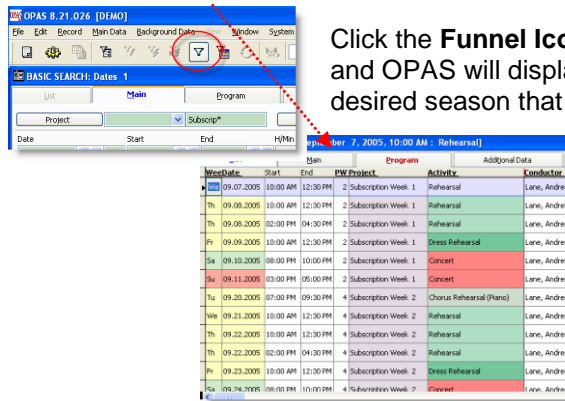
OPAS 8.21.026 [DEMO]

File Edit Record Main Data Background Data View Window System

BASIC SEARCH: Dates 1

List | Main | Program

Project | Subscrip*

Date | Start | End | H/Min

Click the **Funnel Ico** and OPAS will displa desired season that

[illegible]ember 7, 2005, 10:00 AM : Rehearsal]

Main | Program | Additional Data

| Wee | Date | Start | End | PW | Project | Activity | Conductor |
|---|---|---|---|---|---|---|---|
| We | 09.07.2005 | 10:00 AM | 12:30 PM | 2 | Subscription Week 1 | Rehearsal | Lane, Andre |
| Th | 09.08.2005 | 10:00 AM | 12:30 PM | 2 | Subscription Week 1 | Rehearsal | Lane, Andre |
| Th | 09.08.2005 | 02:00 PM | 04:30 PM | 2 | Subscription Week 1 | Rehearsal | Lane, Andre |
| Fr | 09.09.2005 | 10:00 AM | 12:30 PM | 2 | Subscription Week 1 | Dress Rehearsal | Lane, Andre |
| Sa | 09.10.2005 | 08:00 PM | 10:00 PM | 2 | Subscription Week 1 | Concert | Lane, Andre |
| Su | 09.11.2005 | 03:00 PM | 05:00 PM | 2 | Subscription Week 1 | Concert | Lane, Andre |
| Tu | 09.20.2005 | 07:00 PM | 09:30 PM | 4 | Subscription Week 2 | Chorus Rehearsal (Piano) | Lane, Andre |
| We | 09.21.2005 | 10:00 AM | 12:30 PM | 4 | Subscription Week 2 | Rehearsal | Lane, Andre |
| Th | 09.22.2005 | 10:00 AM | 12:30 PM | 4 | Subscription Week 2 | Rehearsal | Lane, Andre |
| Th | 09.22.2005 | 02:00 PM | 04:30 PM | 4 | Subscription Week 2 | Rehearsal | Lane, Andre |
| Fr | 09.23.2005 | 10:00 AM | 12:30 PM | 4 | Subscription Week 2 | Dress Rehearsal | Lane, Andre |
| Sa | 09.24.2005 | 08:00 PM | 10:00 PM | 4 | Subscription Week 2 | Concert | Lane, Andre |